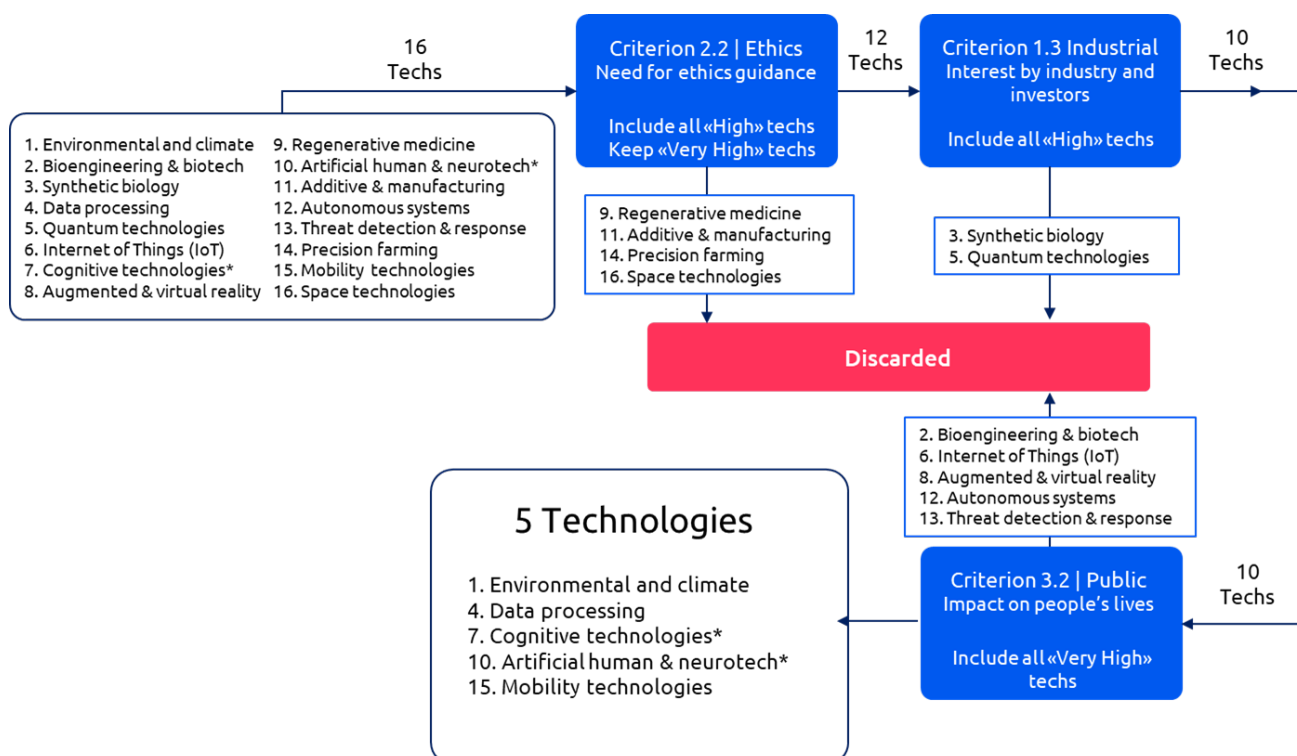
16
Techs

1. Environmental and climate
2. Bioengineering & biotech
3. Synthetic biology
4. Data processing
5. Quantum technologies
6. Internet of Things (IoT)
7. Cognitive technologies*
8. Augmented & virtual reality

9. Regenerative medicine
10. Artificial human & neurotech*
11. Additive & manufacturing
12. Autonomous systems
13. Threat detection & response
14. Precision farming
15. Mobility technologies
16. Space technologies

Criterion 2.2 | Ethics
Need for ethics guidance

Include all «High» techs
Keep «Very High» techs

12
Techs

9. Regenerative medicine
11. Additive & manufacturing
14. Precision farming
16. Space technologies

Criterion 1.3 Industrial
Interest by industry and investors

Include all «High» techs

10
Techs

3. Synthetic biology
5. Quantum technologies

Discarded

2. Bioengineering & biotech
6. Internet of Things (IoT)
8. Augmented & virtual reality
12. Autonomous systems
13. Threat detection & response

5 Technologies

1. Environmental and climate
4. Data processing
7. Cognitive technologies*
10. Artificial human & neurotech*
15. Mobility technologies

Criterion 3.2 | Public
Impact on people's lives

Include all «Very High» techs

10
Techs